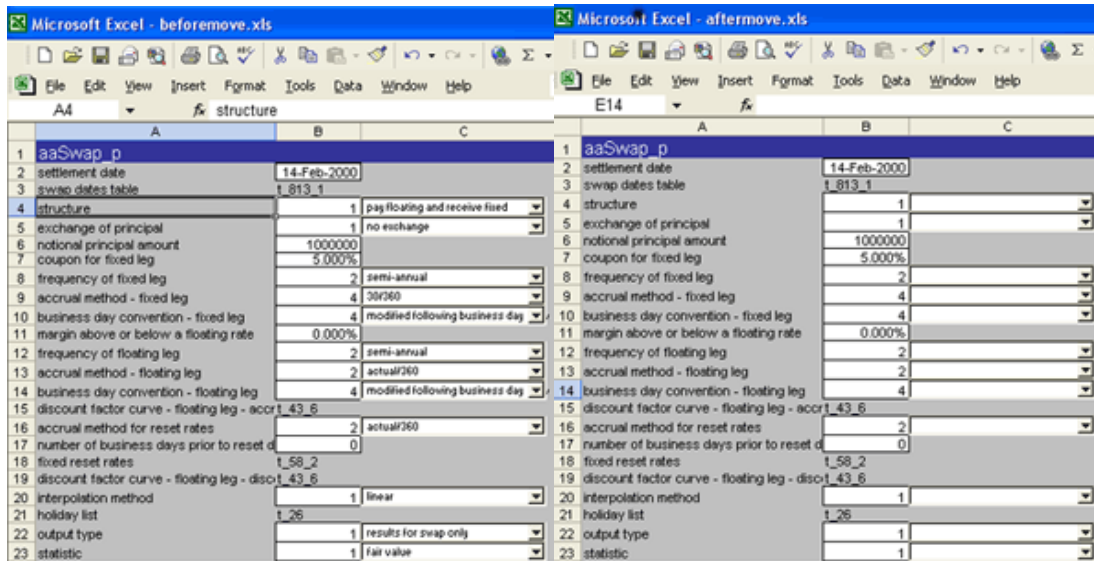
Microsoft Excel - beforemove.xls

File Edit View Insert Format Tools Data Window Help

A4 fx structure

| | A | B | C |
|---|---|---|---|
| 1 | aaSwap_p | | |
| 2 | settlement date | 14-Feb-2000 | |
| 3 | swap dates table | t_813_1 | |
| 4 | structure | 1 | pay floating and receive fixed |
| 5 | exchange of principal | 1 | no exchange |
| 6 | notional principal amount | 1000000 | |
| 7 | coupon for fixed leg | 5.000% | |
| 8 | frequency of fixed leg | 2 | semi-annual |
| 9 | accrual method - fixed leg | 4 | 30/360 |
| 10 | business day convention - fixed leg | 4 | modified following business day |
| 11 | margin above or below a floating rate | 0.000% | |
| 12 | frequency of floating leg | 2 | semi-annual |
| 13 | accrual method - floating leg | 2 | actual/360 |
| 14 | business day convention - floating leg | 4 | modified following business day |
| 15 | discount factor curve - floating leg - accr | t_43_6 | |
| 16 | accrual method for reset rates | 2 | actual/360 |
| 17 | number of business days prior to reset d | 0 | |
| 18 | fixed reset rates | t_58_2 | |
| 19 | discount factor curve - floating leg - disc | t_43_6 | |
| 20 | interpolation method | 1 | linear |
| 21 | holiday list | t_26 | |
| 22 | output type | 1 | results for swap only |
| 23 | statistic | 1 | fair value |

Microsoft Excel - aftermove.xls

File Edit View Insert Format Tools Data Window Help

E14 fx

| | A | B | C |
|---|---|---|---|
| 1 | aaSwap_p | | |
| 2 | settlement date | 14-Feb-2000 | |
| 3 | swap dates table | t_813_1 | |
| 4 | structure | 1 | |
| 5 | exchange of principal | 1 | |
| 6 | notional principal amount | 1000000 | |
| 7 | coupon for fixed leg | 5.000% | |
| 8 | frequency of fixed leg | 2 | |
| 9 | accrual method - fixed leg | 4 | |
| 10 | business day convention - fixed leg | 4 | |
| 11 | margin above or below a floating rate | 0.000% | |
| 12 | frequency of floating leg | 2 | |
| 13 | accrual method - floating leg | 2 | |
| 14 | business day convention - floating leg | 4 | |
| 15 | discount factor curve - floating leg - accr | t_43_6 | |
| 16 | accrual method for reset rates | 2 | |
| 17 | number of business days prior to reset d | 0 | |
| 18 | fixed reset rates | t_58_2 | |
| 19 | discount factor curve - floating leg - disc | t_43_6 | |
| 20 | interpolation method | 1 | |
| 21 | holiday list | t_26 | |
| 22 | output type | 1 | |
| 23 | statistic | 1 | |